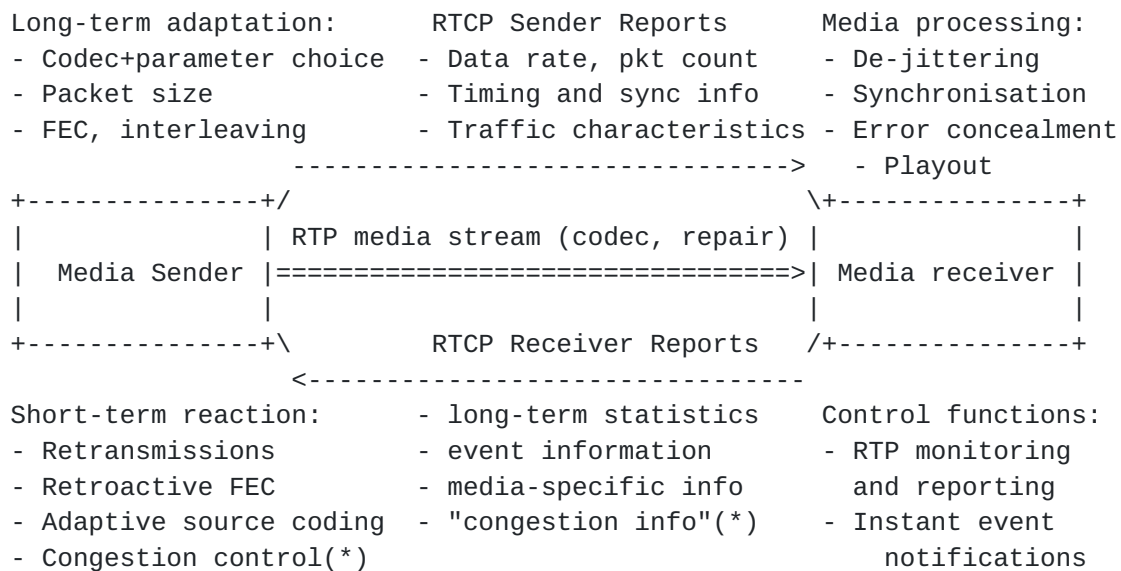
Long-term adaptation: RTCP Sender Reports Media processing:
- Codec+parameter choice - Data rate, pkt count - De-jittering
- Packet size - Timing and sync info - Synchronisation
- FEC, interleaving - Traffic characteristics - Error concealment
--------------------------------> - Playout

| Media Sender |====RTP media stream (codec, repair)====>| Media receiver |

RTCP Receiver Reports
<-------------------------------
Short-term reaction: - long-term statistics Control functions:
- Retransmissions - event information - RTP monitoring
- Retroactive FEC - media-specific info and reporting
- Adaptive source coding - "congestion info"(*) - Instant event
- Congestion control(*) notifications